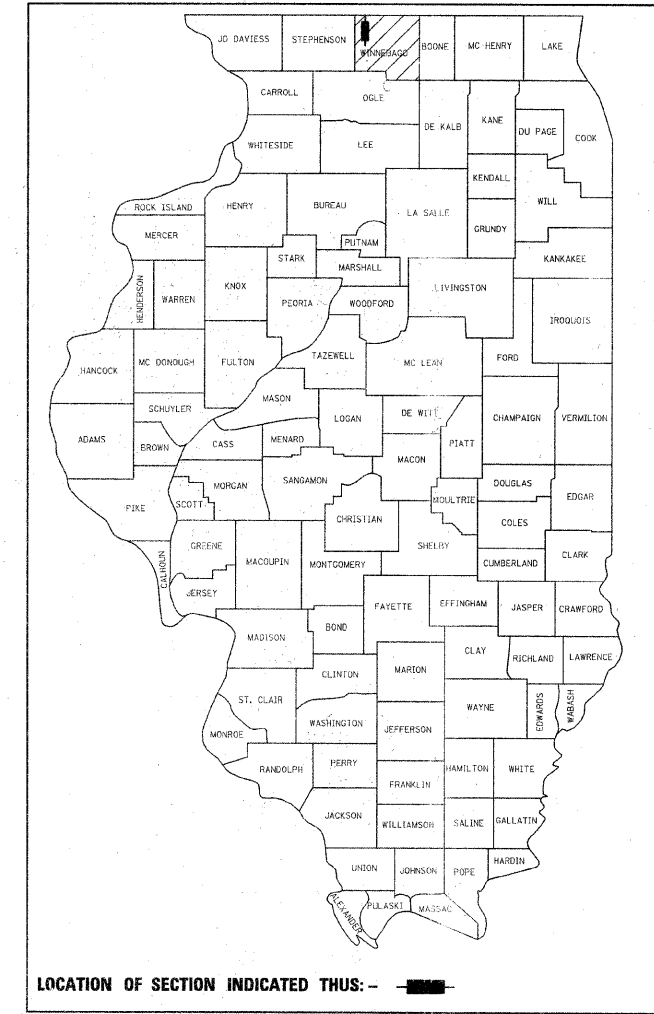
JO DAVIESS
STEPHENSON
WINNEBAGO
BOONE
MC HENRY
LAKE
CARROLL
OGLE
DE KALB
KANE
DU PAGE
COOK
WHITESIDE
LEE
KENDALL
WILL
ROCK ISLAND
HENRY
BUREAU
LA SALLE
GRUNDY
MERCER
PUTNAM
STARK
MARSHALL
KANKAKEE
HENDERSON
WARREN
KNOX
PEORIA
WOODFORD
LIVINGSTON
IROQUOIS
HANCOCK
MC DONOUGH
FULTON
TAZEWELL
MC LEAN
FORD
SCHUYLER
MASON
ADAMS
BROWN
CASS
MENARD
LOGAN
DE WITT
PIATT
CHAMPAIGN
VERMILION
MACON
MORGAN
SANGAMON
DOUGLAS
PIKE
SCOTT
MOULTRIE
EDGAR
CHRISTIAN
COLES
GREENE
MACOUPIN
SHELBY
CALHOUN
MONTGOMERY
CLARK
CUMBERLAND
JERSEY
FAYETTE
EFFINGHAM
JASPER
CRAWFORD
MADISON
BOND
CLAY
RICHLAND
LAWRENCE
CLINTON
MARION
ST. CLAIR
WAYNE
EDWARDS
WABASH
WASHINGTON
MONROE
JEFFERSON
RANDOLPH
PERRY
HAMILTON
WHITE
FRANKLIN
JACKSON
WILLIAMSON
SALINE
GALLATIN
HARDIN
UNION
JOHNSON
POPE
ALEXANDER
PULASKI
MASSAC

LOCATION OF SECTION INDICATED THUS:-